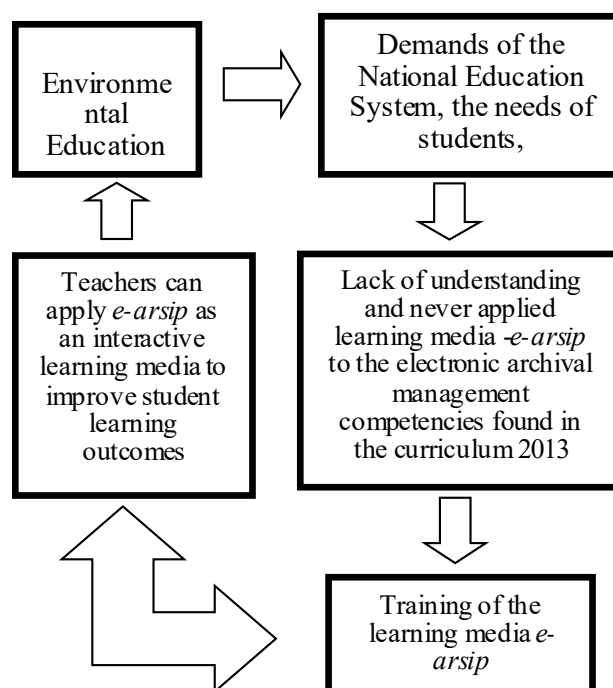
Environmental Education

Demands of the National Education System, the needs of students,

Lack of understanding and never applied learning media -e-arsip to the electronic archival management competencies found in the curriculum 2013

Training of the learning media e-arsip

Teachers can apply e-arsip as an interactive learning media to improve student learning outcomes